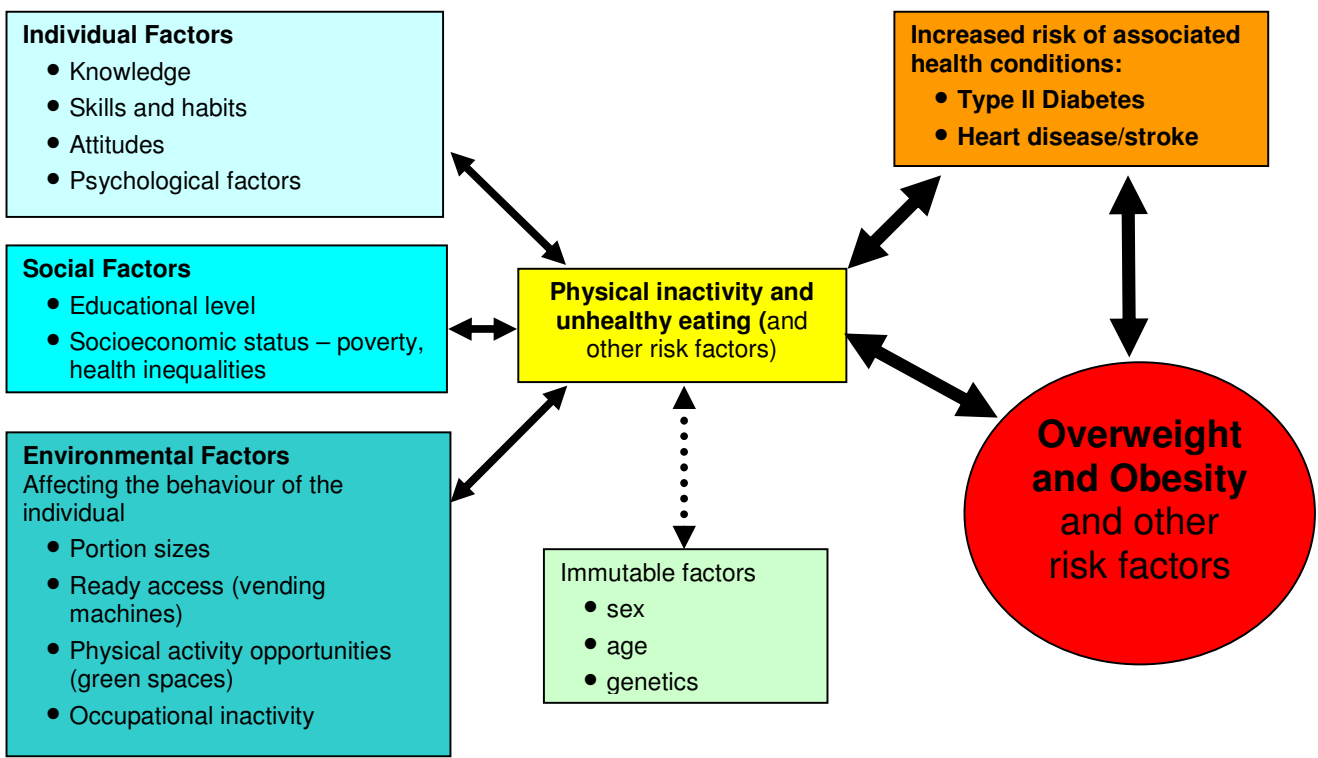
Individual Factors
- Knowledge
- Skills and habits
- Attitudes
- Psychological factors

Social Factors
- Educational level
- Socioeconomic status – poverty, health inequalities

Environmental Factors
Affecting the behaviour of the individual
- Portion sizes
- Ready access (vending machines)
- Physical activity opportunities (green spaces)
- Occupational inactivity

Physical inactivity and unhealthy eating (and other risk factors)

Immutable factors
- sex
- age
- genetics

Increased risk of associated health conditions:
- Type II Diabetes
- Heart disease/stroke

Overweight and Obesity and other risk factors